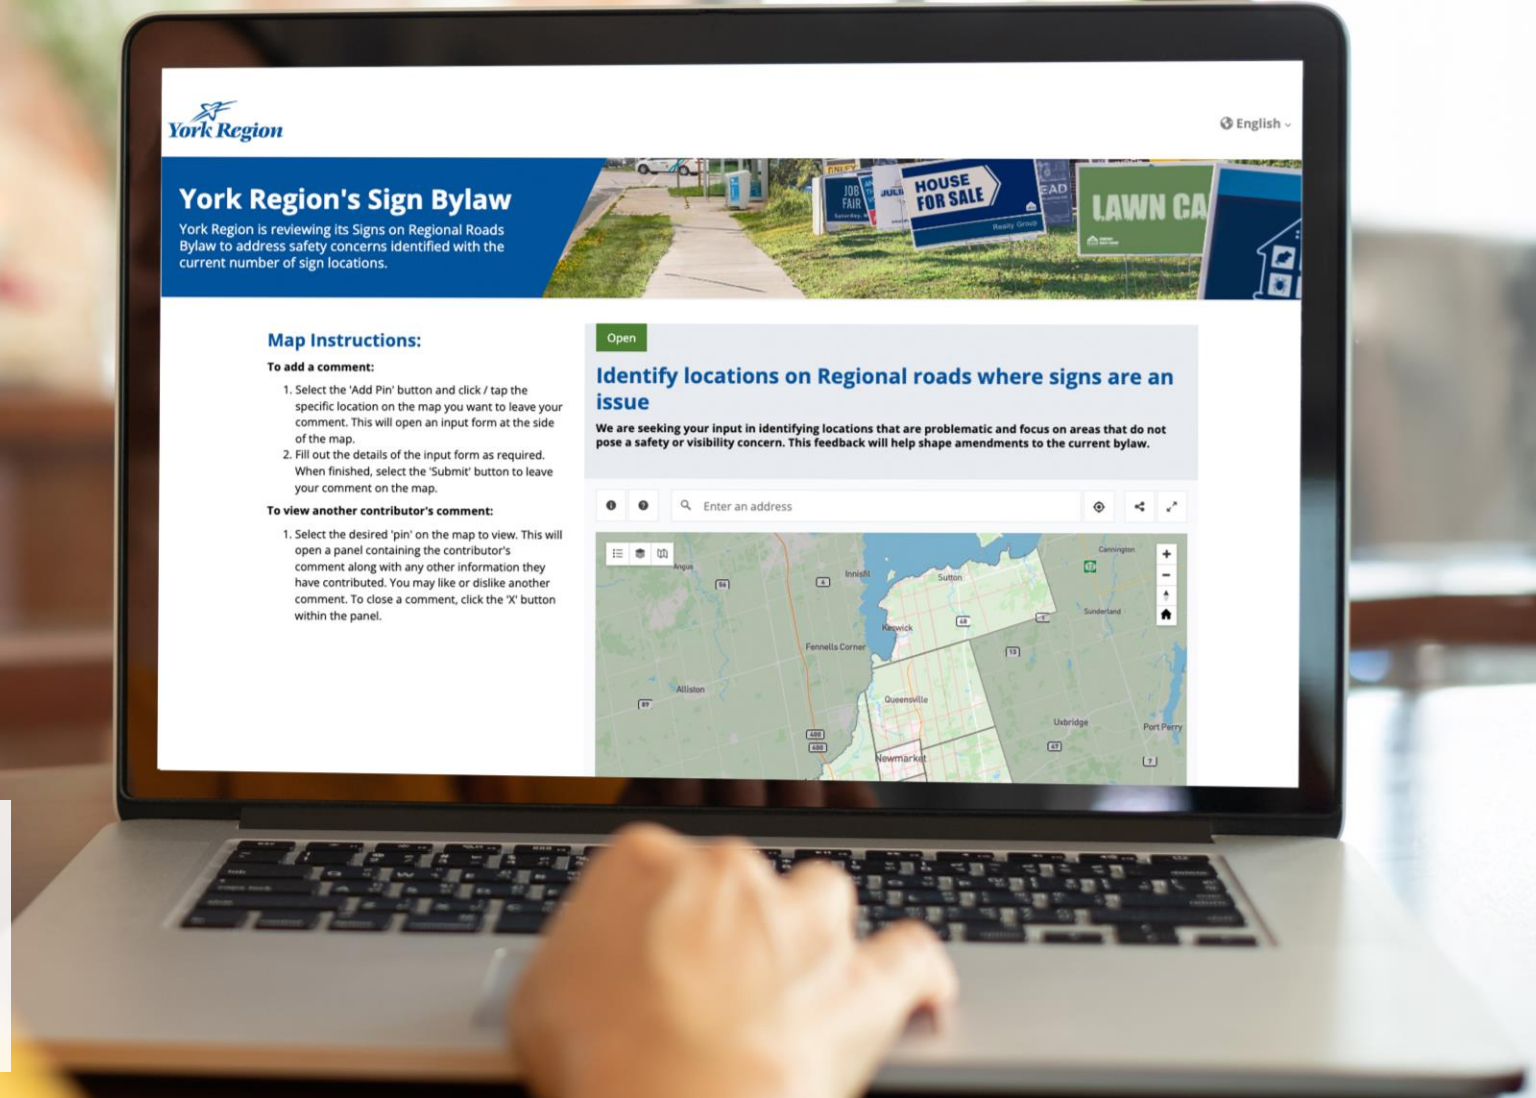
York Region

English

York Region's Sign Bylaw

York Region is reviewing its Signs on Regional Roads Bylaw to address safety concerns identified with the current number of sign locations.

JOB FAIR

HOUSE FOR SALE

LAWN CA

Map Instructions:

To add a comment:

1. Select the 'Add Pin' button and click / tap the specific location on the map you want to leave your comment. This will open an input form at the side of the map.
2. Fill out the details of the input form as required. When finished, select the 'Submit' button to leave your comment on the map.

To view another contributor's comment:

1. Select the desired 'pin' on the map to view. This will open a panel containing the contributor's comment along with any other information they have contributed. You may like or dislike another comment. To close a comment, click the 'X' button within the panel.

Open

Identify locations on Regional roads where signs are an issue

We are seeking your input in identifying locations that are problematic and focus on areas that do not pose a safety or visibility concern. This feedback will help shape amendments to the current bylaw.

Enter an address

Angus

Innisfil

Sutton

Cannington

Sunderland

Keswick

Fennells Corner

Alliston

Queensville

Uxbridge

Port Perry

Newmarket

+

-